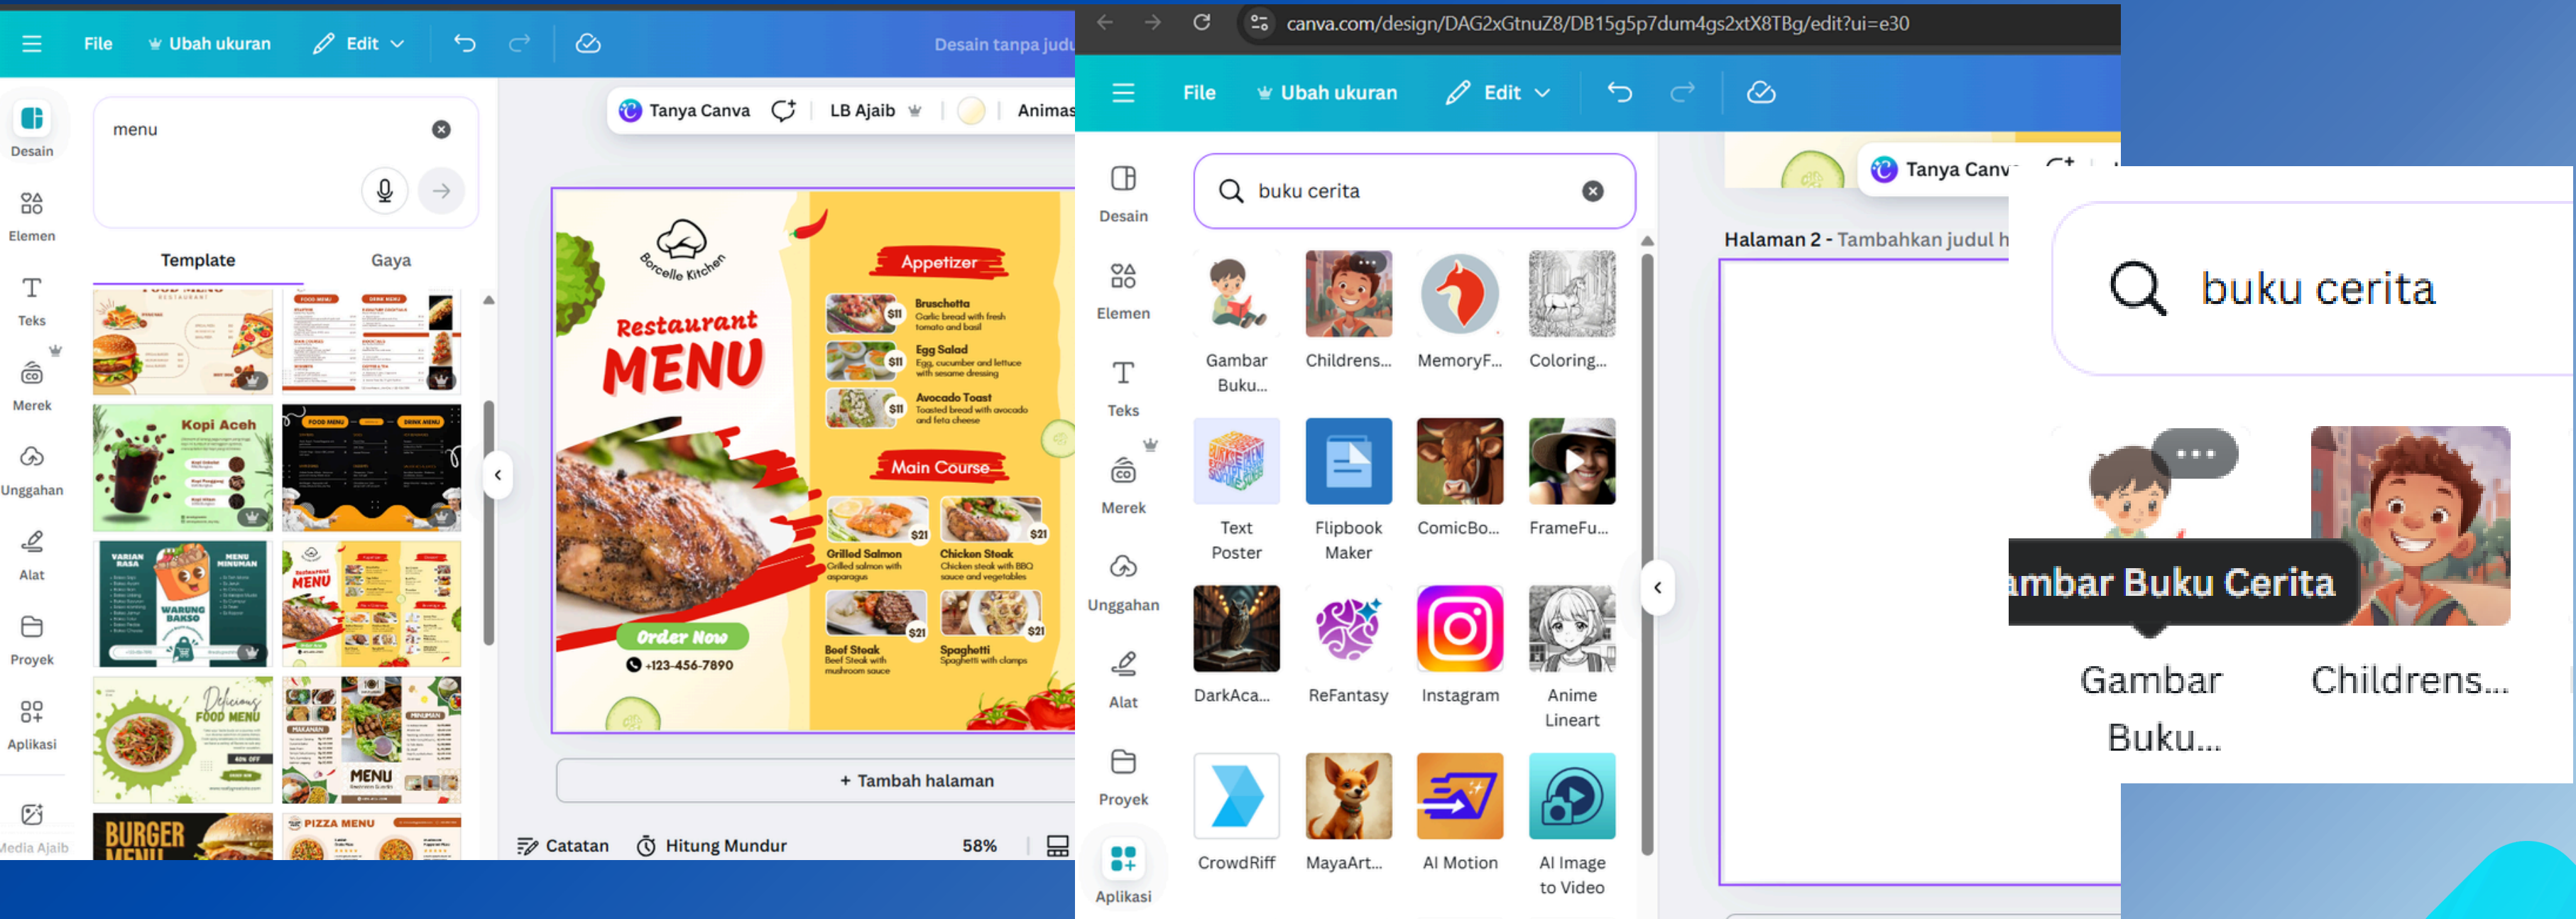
File Ubah ukuran Edit Desain tanpa judu

Desain
Elemen
Teks
Merek
Unggahan
Alat
Proyek
Aplikasi
Media Ajaib

menu

Template Gaya

Kopi Aceh
WARUNG BAKSO
Delicious FOOD MENU
MENU
BURGER MENU
PIZZA MENU

Tanya Canva LB Ajaib Animas

Borcelle Kitchen
Restaurant MENU
Appetizer
Bruschetta Garlic bread with fresh tomato and basil $11
Egg Salad Egg, cucumber and lettuce with sesame dressing $11
Avocado Toast Toasted bread with avocado and feta cheese $11
Main Course
Grilled Salmon Grilled salmon with asparagus $21
Chicken Steak Chicken steak with BBQ sauce and vegetables $21
Beef Steak Beef Steak with mushroom sauce $21
Spaghetti Spaghetti with clamps $21
Order Now
+123-456-7890

+ Tambah halaman

Catatan Hitung Mundur 58%

canva.com/design/DAG2xGtnuZ8/DB15g5p7dum4gs2xtX8TBg/edit?ui=e30

File Ubah ukuran Edit

Desain
Elemen
Teks
Merek
Unggahan
Alat
Proyek
Aplikasi

buku cerita

Gambar Buku...
Childrens...
MemoryF...
Coloring...
Text Poster
Flipbook Maker
ComicBo...
FrameFu...
DarkAca...
ReFantasy
Instagram
Anime Lineart
CrowdRiff
MayaArt...
AI Motion
AI Image to Video

Tanya Canv
Halaman 2 - Tambahkan judul h

buku cerita
ambar Buku Cerita
Gambar Buku...
Childrens...